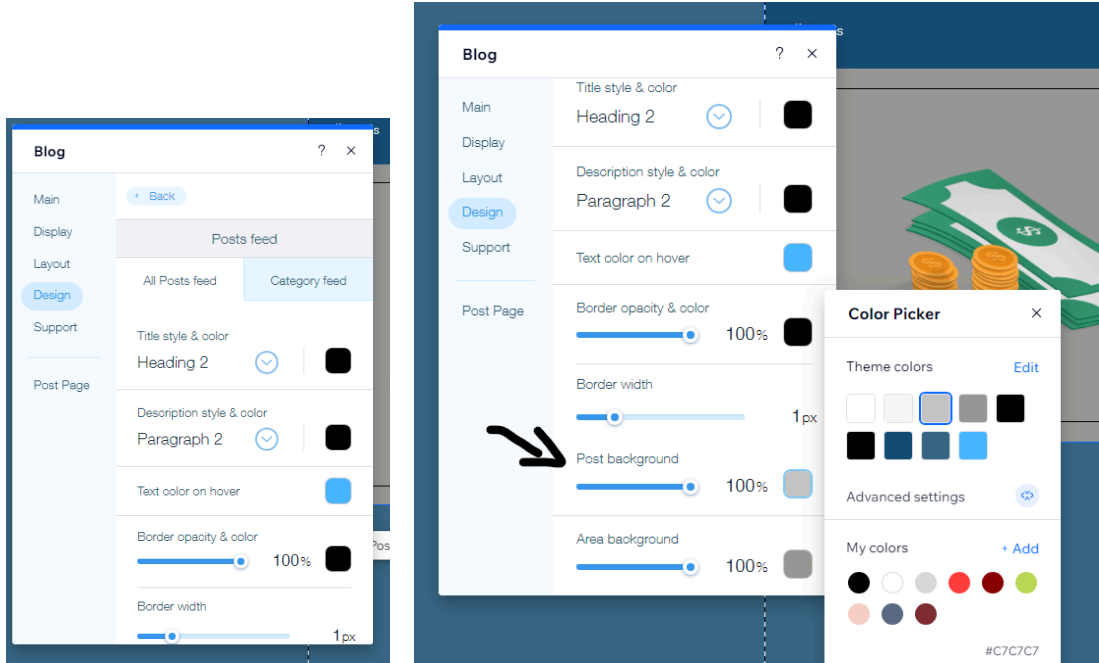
Blog

?

×

Main

Display

Layout

Design

Support

Post Page

Back

Posts feed

All Posts feed

Category feed

Title style & color

Heading 2

Desoription style & color

Paragraph 2

Text color on hover

Border opacity & color

100%

Border width

1px

Pos

Blog

?

×

Main

Display

Layout

Design

Support

Post Page

Title style & color

Heading 2

Desoription style & color

Paragraph 2

Text color on hover

Border opacity & color

100%

Border width

1px

Post background

100%

Area background

100%

Color Picker

×

Theme colors

Edit

Advanced settings

My colors

+ Add

#C7C7C7